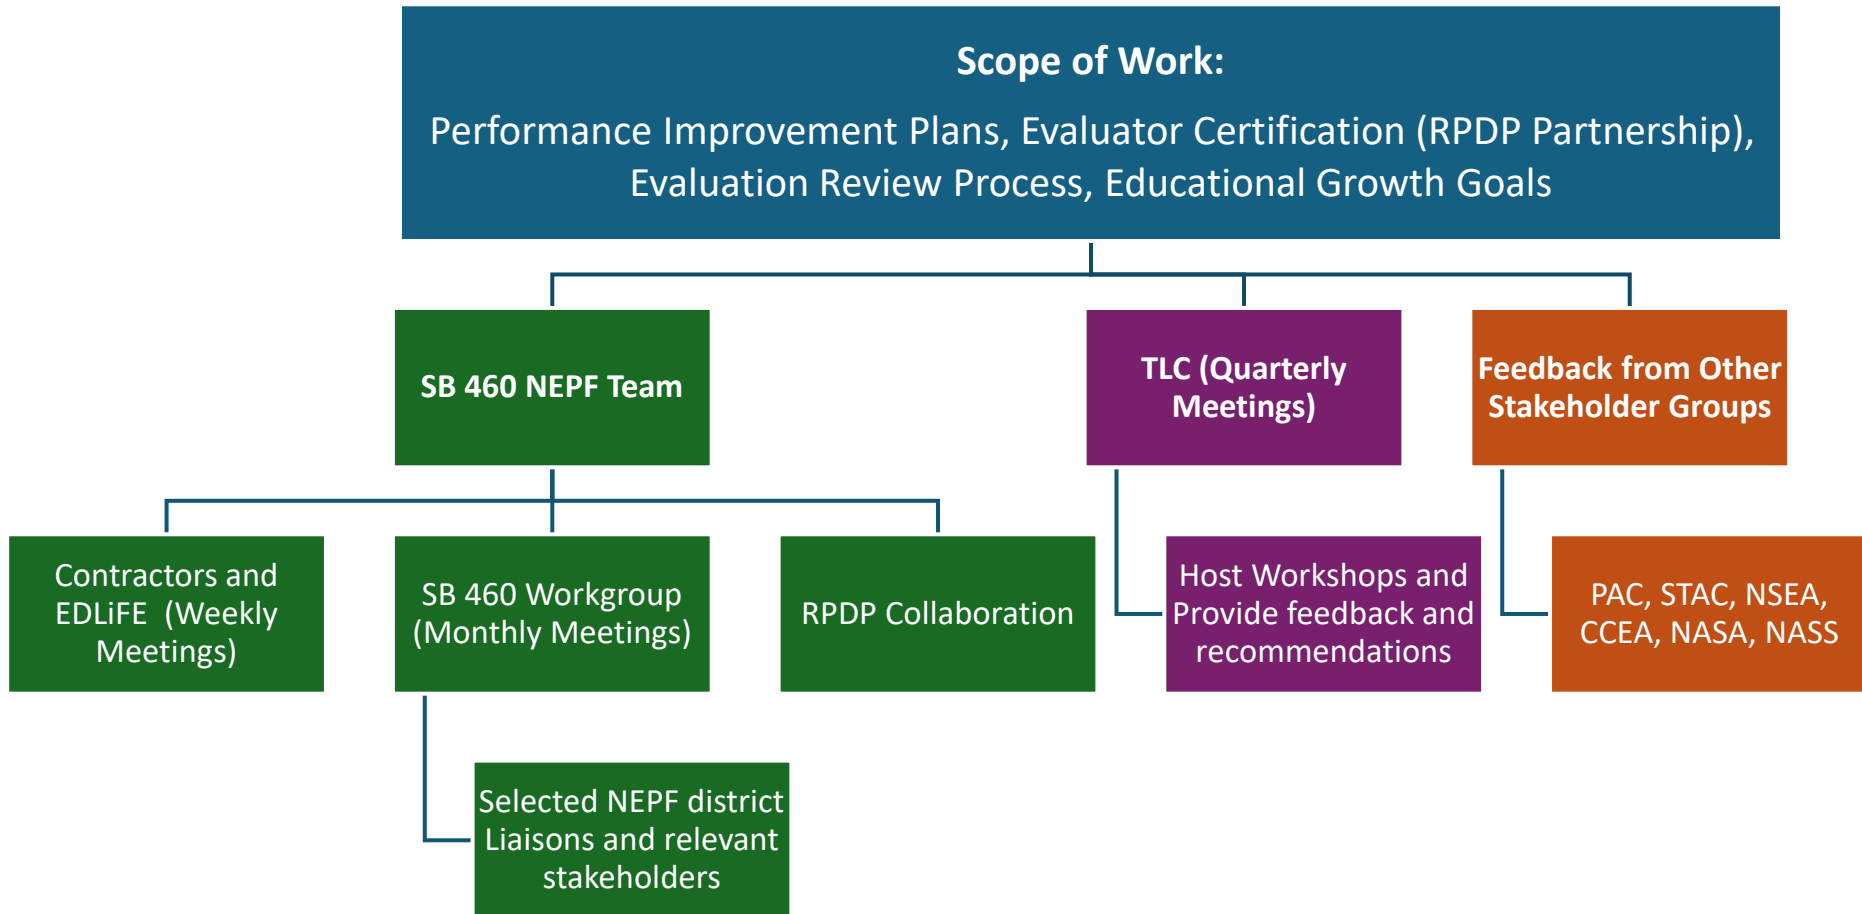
Scope of Work:

Performance Improvement Plans, Evaluator Certification (RPDP Partnership), Evaluation Review Process, Educational Growth Goals

SB 460 NEPF Team

TLC (Quarterly Meetings)

Feedback from Other Stakeholder Groups

Contractors and EDLiFE (Weekly Meetings)

SB 460 Workgroup (Monthly Meetings)

RPDP Collaboration

Host Workshops and Provide feedback and recommendations

PAC, STAC, NSEA, CCEA, NASA, NASS

Selected NEPF district Liaisons and relevant stakeholders